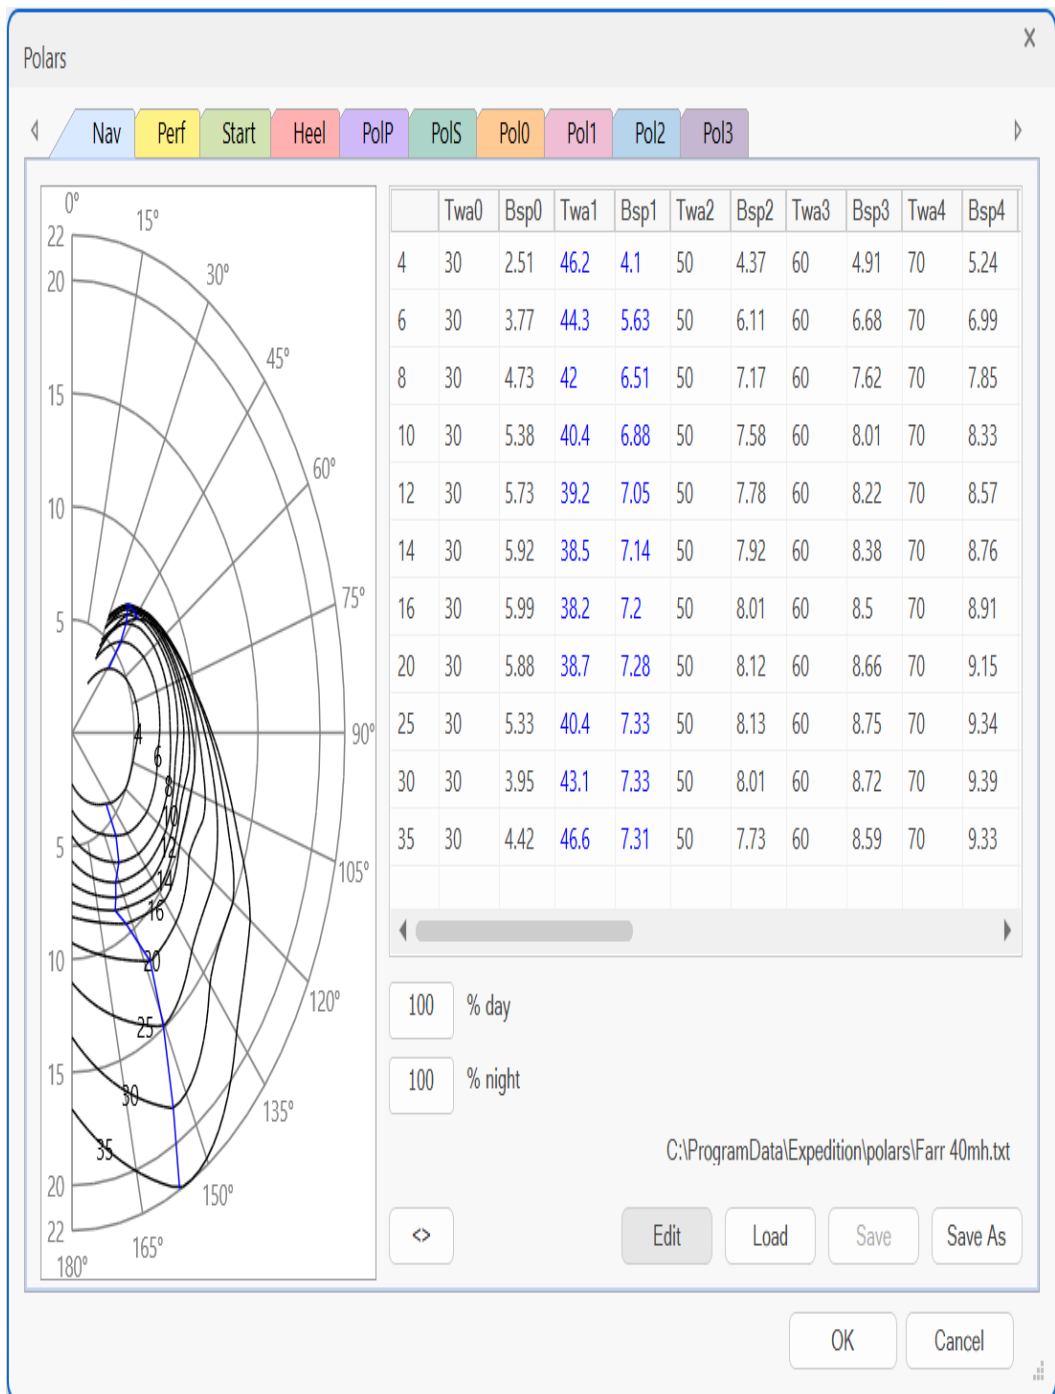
Polars

X

Nav Perf Start Heel PolP PolS Pol0 Pol1 Pol2 Pol3

0° 15° 30° 45° 60° 75° 90° 105° 120° 135° 150° 165° 180°

22 20 15 10 5 5 10 15 20 22

4 6 8 10 12 14 16 20 25 30 35

| | Twa0 | Bsp0 | Twa1 | Bsp1 | Twa2 | Bsp2 | Twa3 | Bsp3 | Twa4 | Bsp4 |
|---|---|---|---|---|---|---|---|---|---|---|
| 4 | 30 | 2.51 | 46.2 | 4.1 | 50 | 4.37 | 60 | 4.91 | 70 | 5.24 |
| 6 | 30 | 3.77 | 44.3 | 5.63 | 50 | 6.11 | 60 | 6.68 | 70 | 6.99 |
| 8 | 30 | 4.73 | 42 | 6.51 | 50 | 7.17 | 60 | 7.62 | 70 | 7.85 |
| 10 | 30 | 5.38 | 40.4 | 6.88 | 50 | 7.58 | 60 | 8.01 | 70 | 8.33 |
| 12 | 30 | 5.73 | 39.2 | 7.05 | 50 | 7.78 | 60 | 8.22 | 70 | 8.57 |
| 14 | 30 | 5.92 | 38.5 | 7.14 | 50 | 7.92 | 60 | 8.38 | 70 | 8.76 |
| 16 | 30 | 5.99 | 38.2 | 7.2 | 50 | 8.01 | 60 | 8.5 | 70 | 8.91 |
| 20 | 30 | 5.88 | 38.7 | 7.28 | 50 | 8.12 | 60 | 8.66 | 70 | 9.15 |
| 25 | 30 | 5.33 | 40.4 | 7.33 | 50 | 8.13 | 60 | 8.75 | 70 | 9.34 |
| 30 | 30 | 3.95 | 43.1 | 7.33 | 50 | 8.01 | 60 | 8.72 | 70 | 9.39 |
| 35 | 30 | 4.42 | 46.6 | 7.31 | 50 | 7.73 | 60 | 8.59 | 70 | 9.33 |

100 % day

100 % night

C:\ProgramData\Expedition\polars\Farr 40mh.txt

<> Edit Load Save Save As

OK Cancel